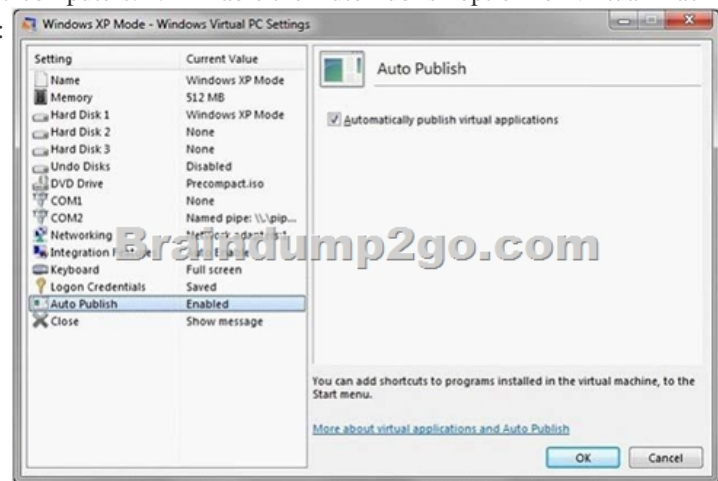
Windows XP Mode - Windows Virtual PC Settings

| Setting | Current Value |
|---|---|
| Name | Windows XP Mode |
| Memory | 512 MB |
| Hard Disk 1 | Windows XP Mode |
| Hard Disk 2 | None |
| Hard Disk 3 | None |
| Undo Disks | Disabled |
| DVD Drive | Precompact.iso |
| COM1 | None |
| COM2 | Named pipe: \\.\pip... |
| Networking | Network adapt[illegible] |
| Integration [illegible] | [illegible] |
| Keyboard | Full screen |
| Logon Credentials | Saved |
| Auto Publish | Enabled |
| Close | Show message |

Braindump2go.com

Auto Publish

Automatically publish virtual applications

You can add shortcuts to programs installed in the virtual machine, to the Start menu.

More about virtual applications and Auto Publish

OK

Cancel